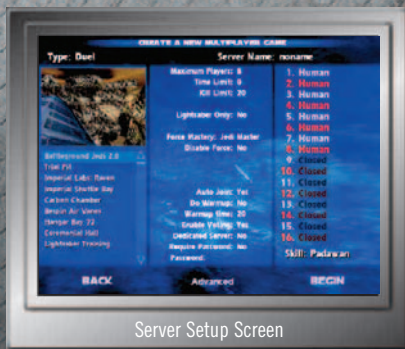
CREATE A NEW MULTIPLAYER GAME

Type: Duel

Server Name: noname

Maximum Players: 8
Time Limit: 0
Kill Limit: 20

Lightsaber Only: No

Force Mastery: Jedi Master
Disable Force: No

Auto Join: Yes
Do Warmup: No
Warmup time: 20
Enable Voting: Yes
Dedicated Server: No
Require Password: No
Password:

1. Human
2. Human
3. Human
4. Human
5. Human
6. Human
7. Human
8. Human
9. Closed
10. Closed
11. Closed
12. Closed
13. Closed
14. Closed
15. Closed
16. Closed

Skill: Padawan

Battlegrounds Jedi 2.0
Trial Pit
Imperial Labs: Raven
Imperial Shuttle Bay
Carbon Chamber
Bespin Air Vanes
Hangar Bay 72
Ceremonial Hall
Lightsaber Training

BACK

Advanced

BEGIN

Server Setup Screen